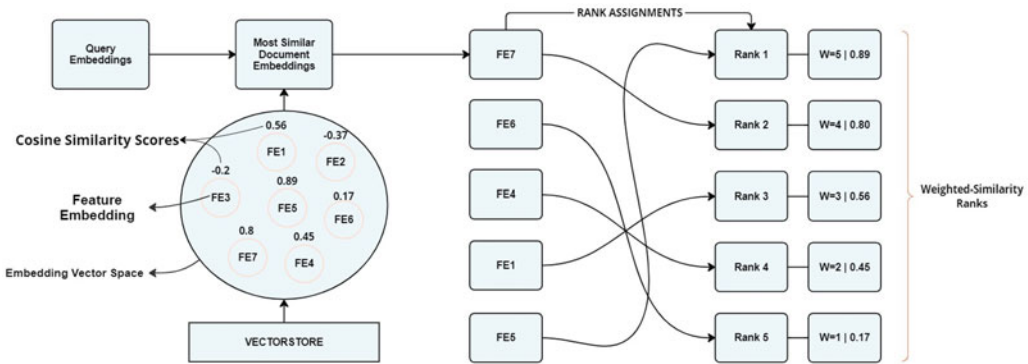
Query Embeddings

Most Similar Document Embeddings

RANK ASSIGNMENTS

Cosine Similarity Scores

0.56

-0.37

-0.2

FE1

FE2

Feature Embedding

FE3

0.89

FE5

0.17

FE6

0.8

0.45

FE7

FE4

Embedding Vector Space

VECTORSTORE

FE7

FE6

FE4

FE1

FE5

Rank 1

W=5 | 0.89

Rank 2

W=4 | 0.80

Rank 3

W=3 | 0.56

Rank 4

W=2 | 0.45

Rank 5

W=1 | 0.17

Weighted-Similarity Ranks